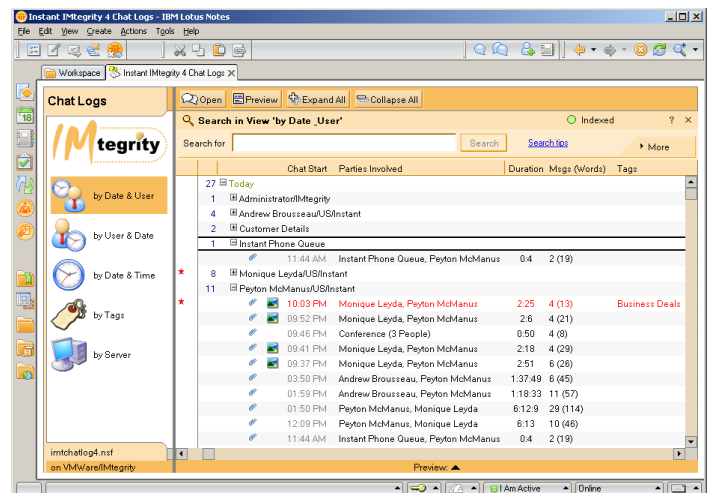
Instant IMtegrity 4 Chat Logs - IBM Lotus Notes

File Edit View Create Actions Tools Help

Workspace | Instant IMtegrity 4 Chat Logs

Chat Logs

IMtegrity

by Date & User

by User & Date

by Date & Time

by Tags

by Server

imtchatlog4.nsf

on VMWare/IMtegrity

Open | Preview | Expand All | Collapse All

Search in View 'by Date _User'

Indexed

Search for | Search | Search tips | More

| | Chat Start | Parties Involved | Duration | Msgs (Words) | Tags |
|---|---|---|---|---|---|
| 27 | Today | | | | |
| 1 | Administrator/IMtegrity | | | | |
| 4 | Andrew Brousseau/US/Instant | | | | |
| 2 | Customer Details | | | | |
| 1 | Instant Phone Queue | | | | |
| | 11:44 AM | Instant Phone Queue, Peyton McManus | 0:4 | 2 (19) | |
| 8 | Monique Leyda/US/Instant | | | | |
| 11 | Peyton McManus/US/Instant | | | | |
| | 10:03 PM | Monique Leyda, Peyton McManus | 2:25 | 4 (13) | Business Deals |
| | 09:52 PM | Monique Leyda, Peyton McManus | 2:6 | 4 (21) | |
| | 09:46 PM | Conference (3 People) | 0:50 | 4 (8) | |
| | 09:41 PM | Monique Leyda, Peyton McManus | 2:18 | 4 (29) | |
| | 09:37 PM | Monique Leyda, Peyton McManus | 2:51 | 6 (26) | |
| | 03:50 PM | Andrew Brousseau, Peyton McManus | 1:37:49 | 6 (45) | |
| | 01:59 PM | Andrew Brousseau, Peyton McManus | 1:18:33 | 11 (57) | |
| | 01:50 PM | Peyton McManus, Monique Leyda | 6:12:9 | 29 (114) | |
| | 12:09 PM | Peyton McManus, Monique Leyda | 6:13 | 10 (46) | |
| | 11:44 AM | Instant Phone Queue, Peyton McManus | 0:4 | 2 (19) | |

Preview:

I Am Active | Online